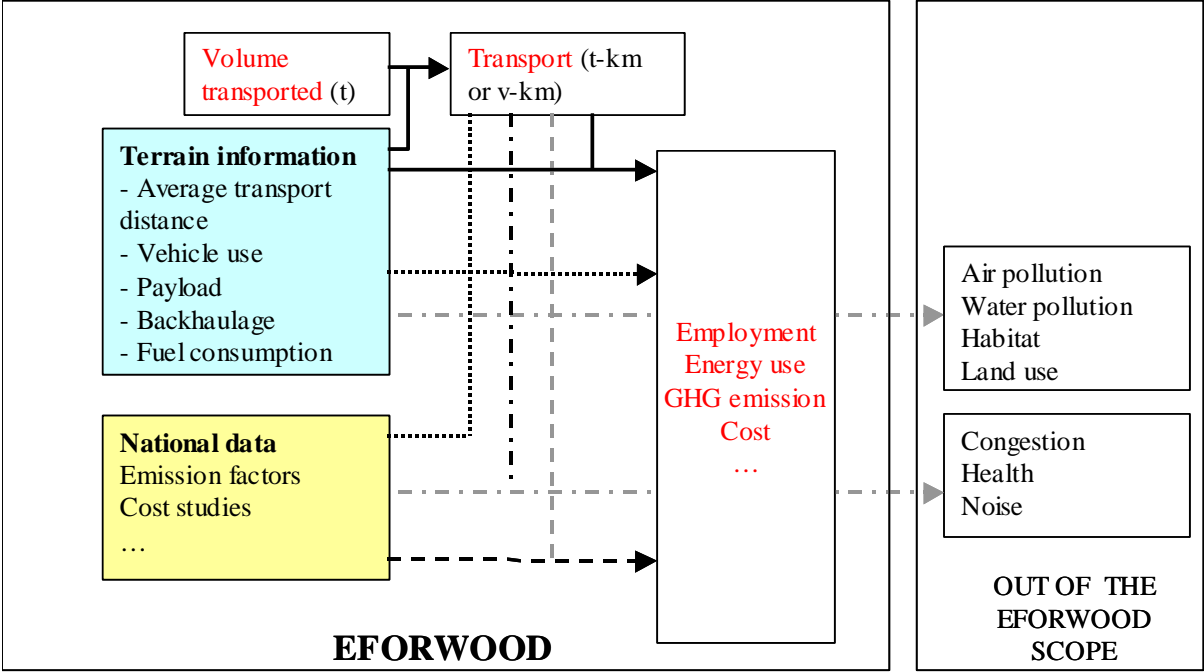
Volume transported (t)

Transport (t-km or v-km)

Terrain information
- Average transport distance
- Vehicle use
- Payload
- Backhaulage
- Fuel consumption

National data
Emission factors
Cost studies
…

Employment
Energy use
GHG emission
Cost
…

Air pollution
Water pollution
Habitat
Land use

Congestion
Health
Noise

EFORWOOD

OUT OF THE EFORWOOD SCOPE